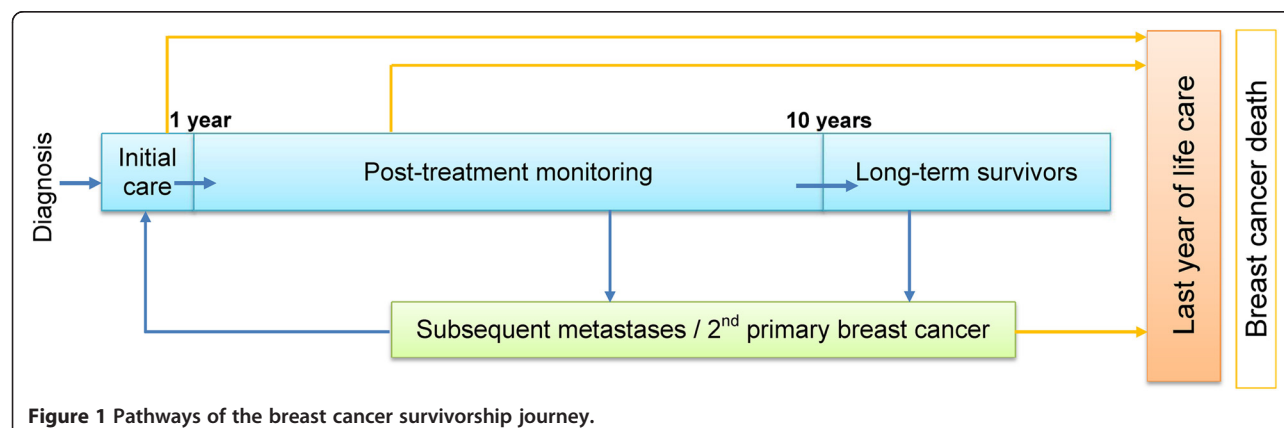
Diagnosis

1 year

10 years

Initial care

Post-treatment monitoring

Long-term survivors

Subsequent metastases / 2$^{nd}$ primary breast cancer

Last year of life care

Breast cancer death

**Figure 1** Pathways of the breast cancer survivorship journey.